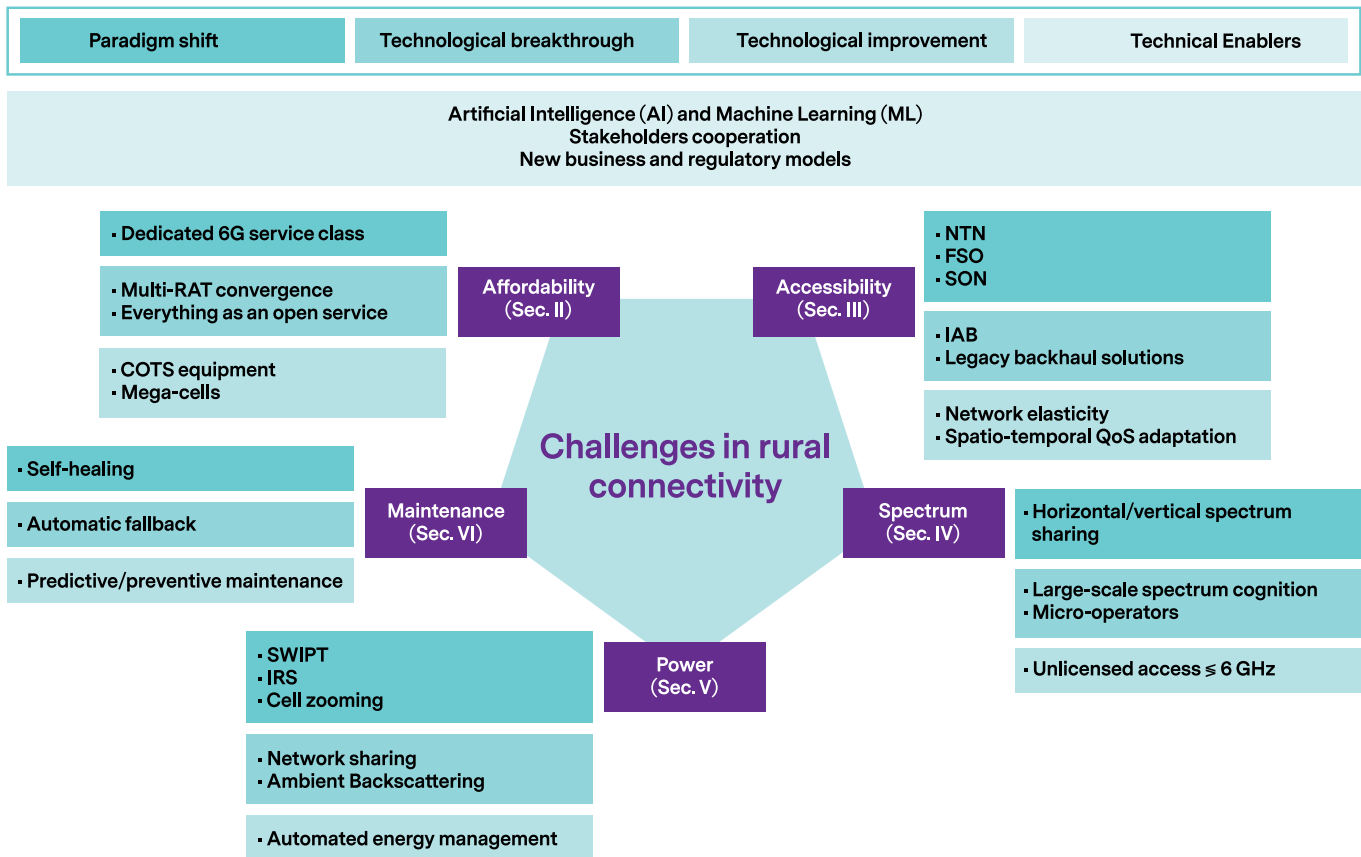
Paradigm shift | Technological breakthrough | Technological improvement | Technical Enablers

Artificial Intelligence (AI) and Machine Learning (ML)
Stakeholders cooperation
New business and regulatory models

▪ Dedicated 6G service class

▪ Multi-RAT convergence
▪ Everything as an open service

▪ COTS equipment
▪ Mega-cells

Affordability (Sec. II)

Accessibility (Sec. III)

▪ NTN
▪ FSO
▪ SON

▪ IAB
▪ Legacy backhaul solutions

▪ Network elasticity
▪ Spatio-temporal QoS adaptation

Challenges in rural connectivity

▪ Self-healing

▪ Automatic fallback

▪ Predictive/preventive maintenance

Maintenance (Sec. VI)

Spectrum (Sec. IV)

▪ Horizontal/vertical spectrum sharing

▪ Large-scale spectrum cognition
▪ Micro-operators

▪ Unlicensed access ≤ 6 GHz

Power (Sec. V)

▪ SWIPT
▪ IRS
▪ Cell zooming

▪ Network sharing
▪ Ambient Backscattering

▪ Automated energy management